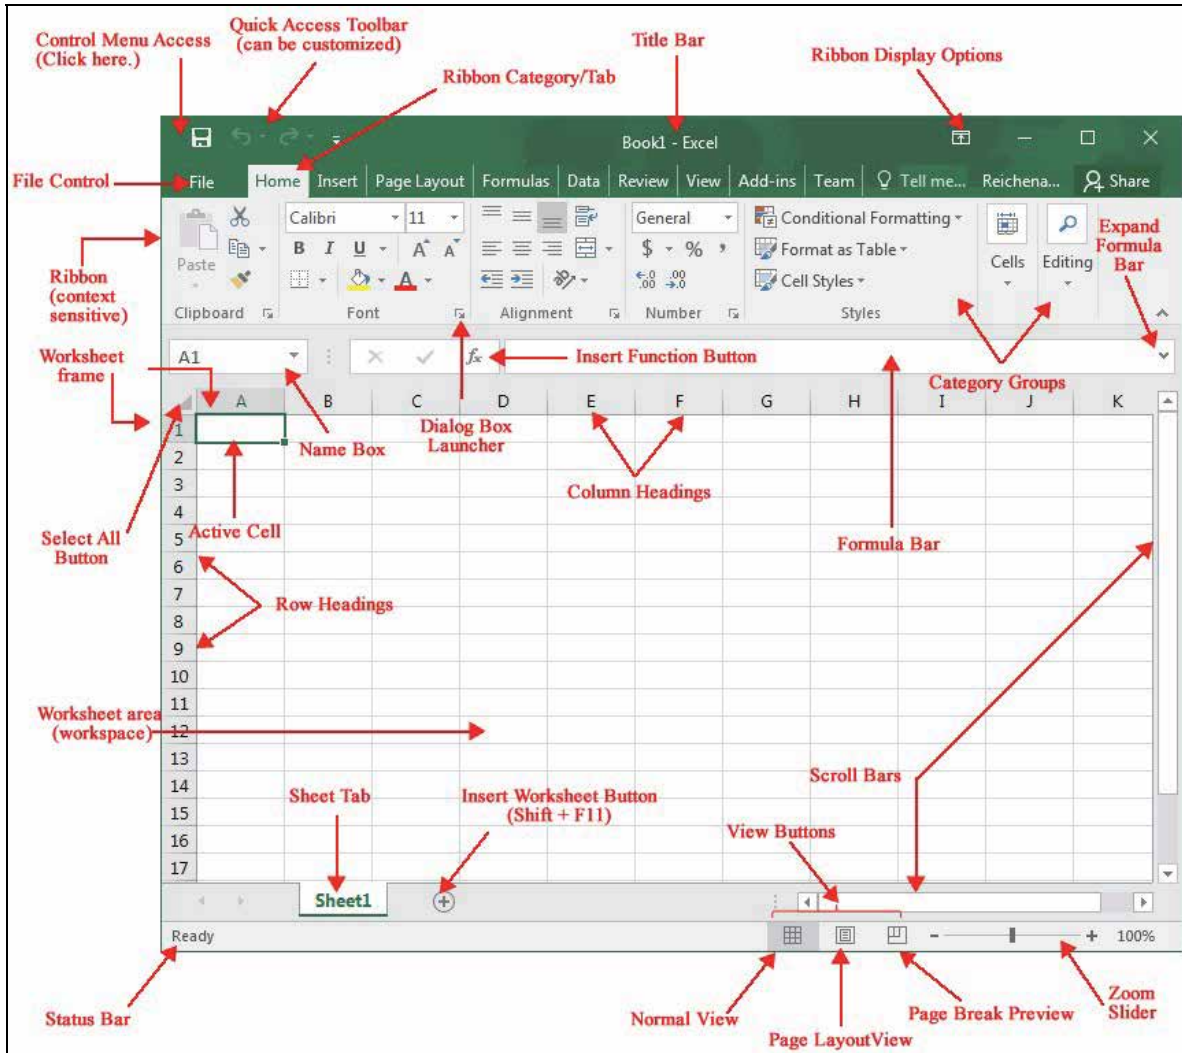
Control Menu Access
(Click here.)

Quick Access Toolbar
(can be customized)

Title Bar

Ribbon Display Options

Ribbon Category/Tab

Book1 - Excel

File Control

File

Home

Insert

Page Layout

Formulas

Data

Review

View

Add-ins

Team

Tell me...

Reichena...

Share

Expand Formula Bar

Ribbon (context sensitive)

Paste

Calibri

11

B

I

U

A

A

General

$

%

,

Conditional Formatting

Format as Table

Cell Styles

Cells

Editing

Clipboard

Font

Alignment

Number

Styles

Worksheet frame

A1

$f_x$

Insert Function Button

Category Groups

A

B

C

D

E

F

G

H

I

J

K

Name Box

Dialog Box Launcher

Column Headings

Formula Bar

Select All Button

Active Cell

Row Headings

1
2
3
4
5
6
7
8
9
10
11
12
13
14
15
16
17

Worksheet area (workspace)

Scroll Bars

Sheet Tab

Insert Worksheet Button (Shift + F11)

View Buttons

Sheet1

Ready

100%

Status Bar

Normal View

Page LayoutView

Page Break Preview

Zoom Slider